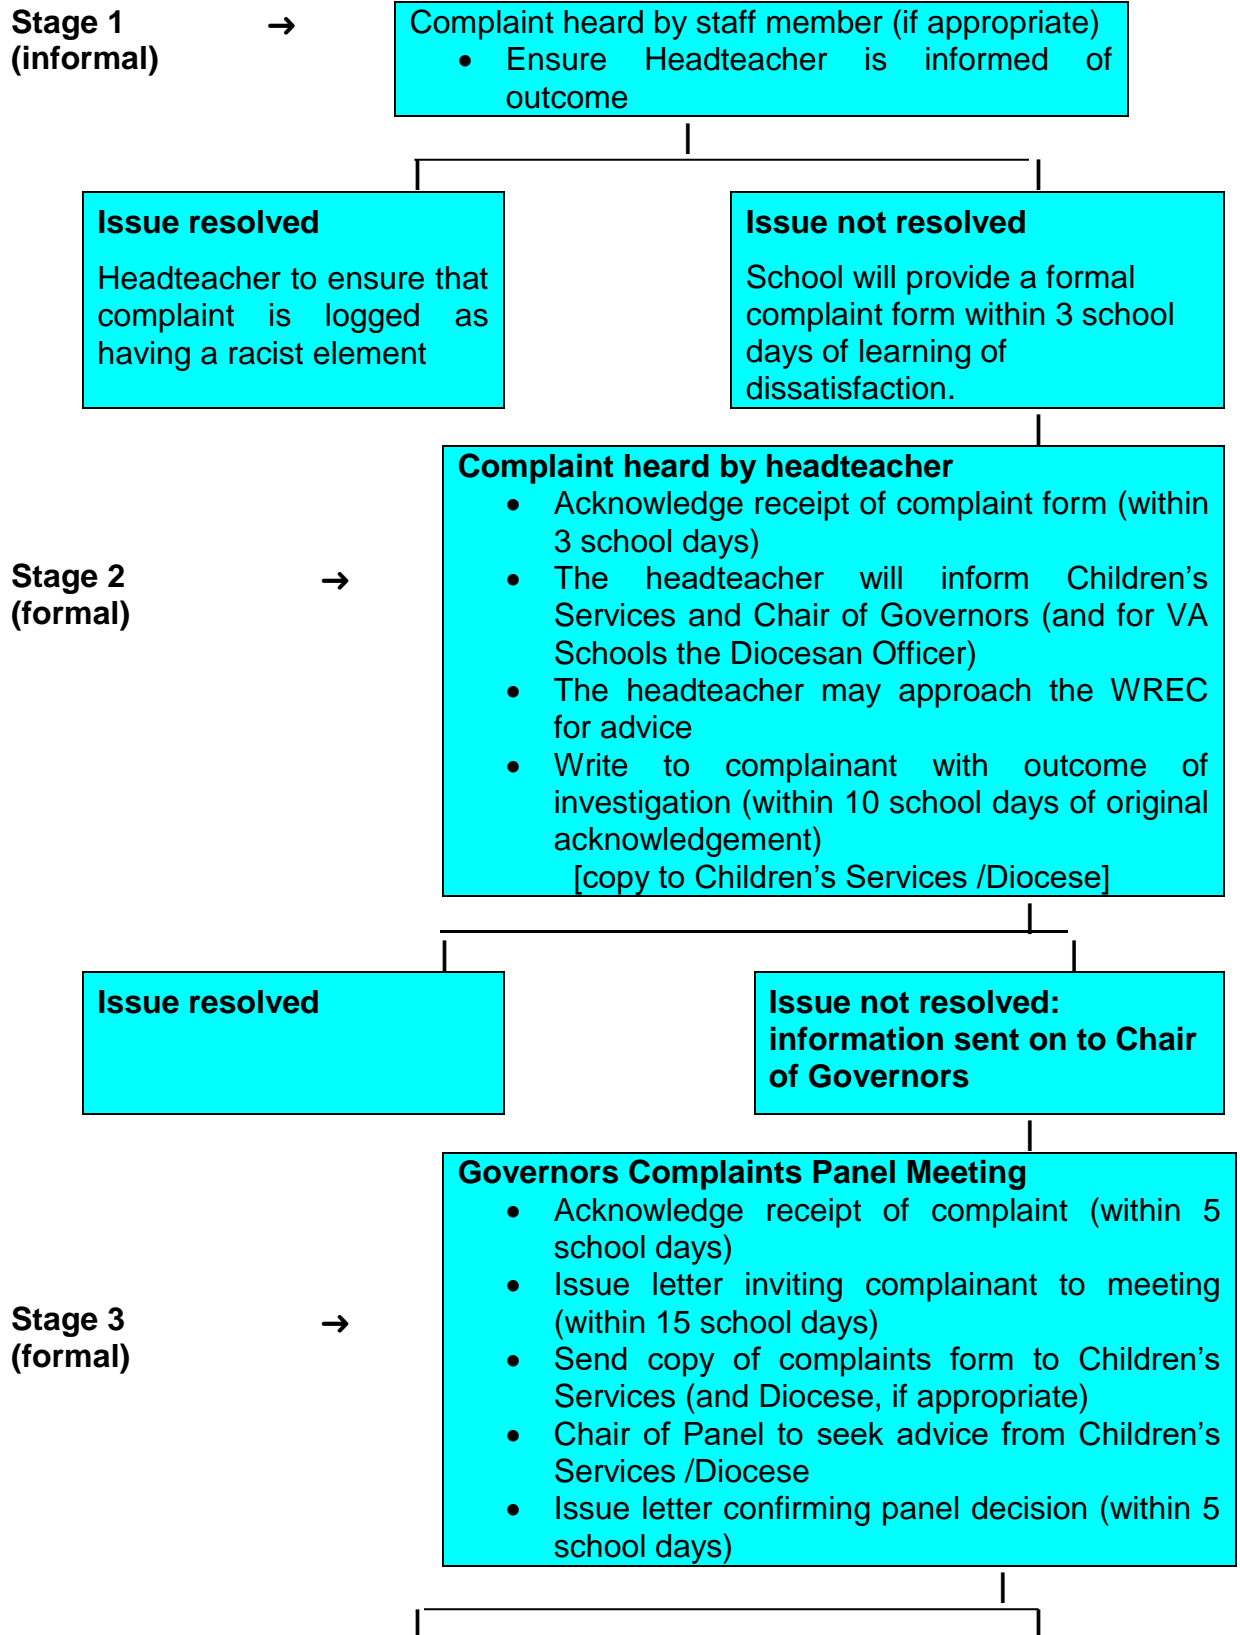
**Stage 1 (informal)** →

Complaint heard by staff member (if appropriate)
- Ensure Headteacher is informed of outcome

**Issue resolved**

Headteacher to ensure that complaint is logged as having a racist element

**Issue not resolved**

School will provide a formal complaint form within 3 school days of learning of dissatisfaction.

**Stage 2 (formal)** →

**Complaint heard by headteacher**
- Acknowledge receipt of complaint form (within 3 school days)
- The headteacher will inform Children's Services and Chair of Governors (and for VA Schools the Diocesan Officer)
- The headteacher may approach the WREC for advice
- Write to complainant with outcome of investigation (within 10 school days of original acknowledgement)

[copy to Children's Services /Diocese]

**Issue resolved**

**Issue not resolved: information sent on to Chair of Governors**

**Stage 3 (formal)** →

**Governors Complaints Panel Meeting**
- Acknowledge receipt of complaint (within 5 school days)
- Issue letter inviting complainant to meeting (within 15 school days)
- Send copy of complaints form to Children's Services (and Diocese, if appropriate)
- Chair of Panel to seek advice from Children's Services /Diocese
- Issue letter confirming panel decision (within 5 school days)